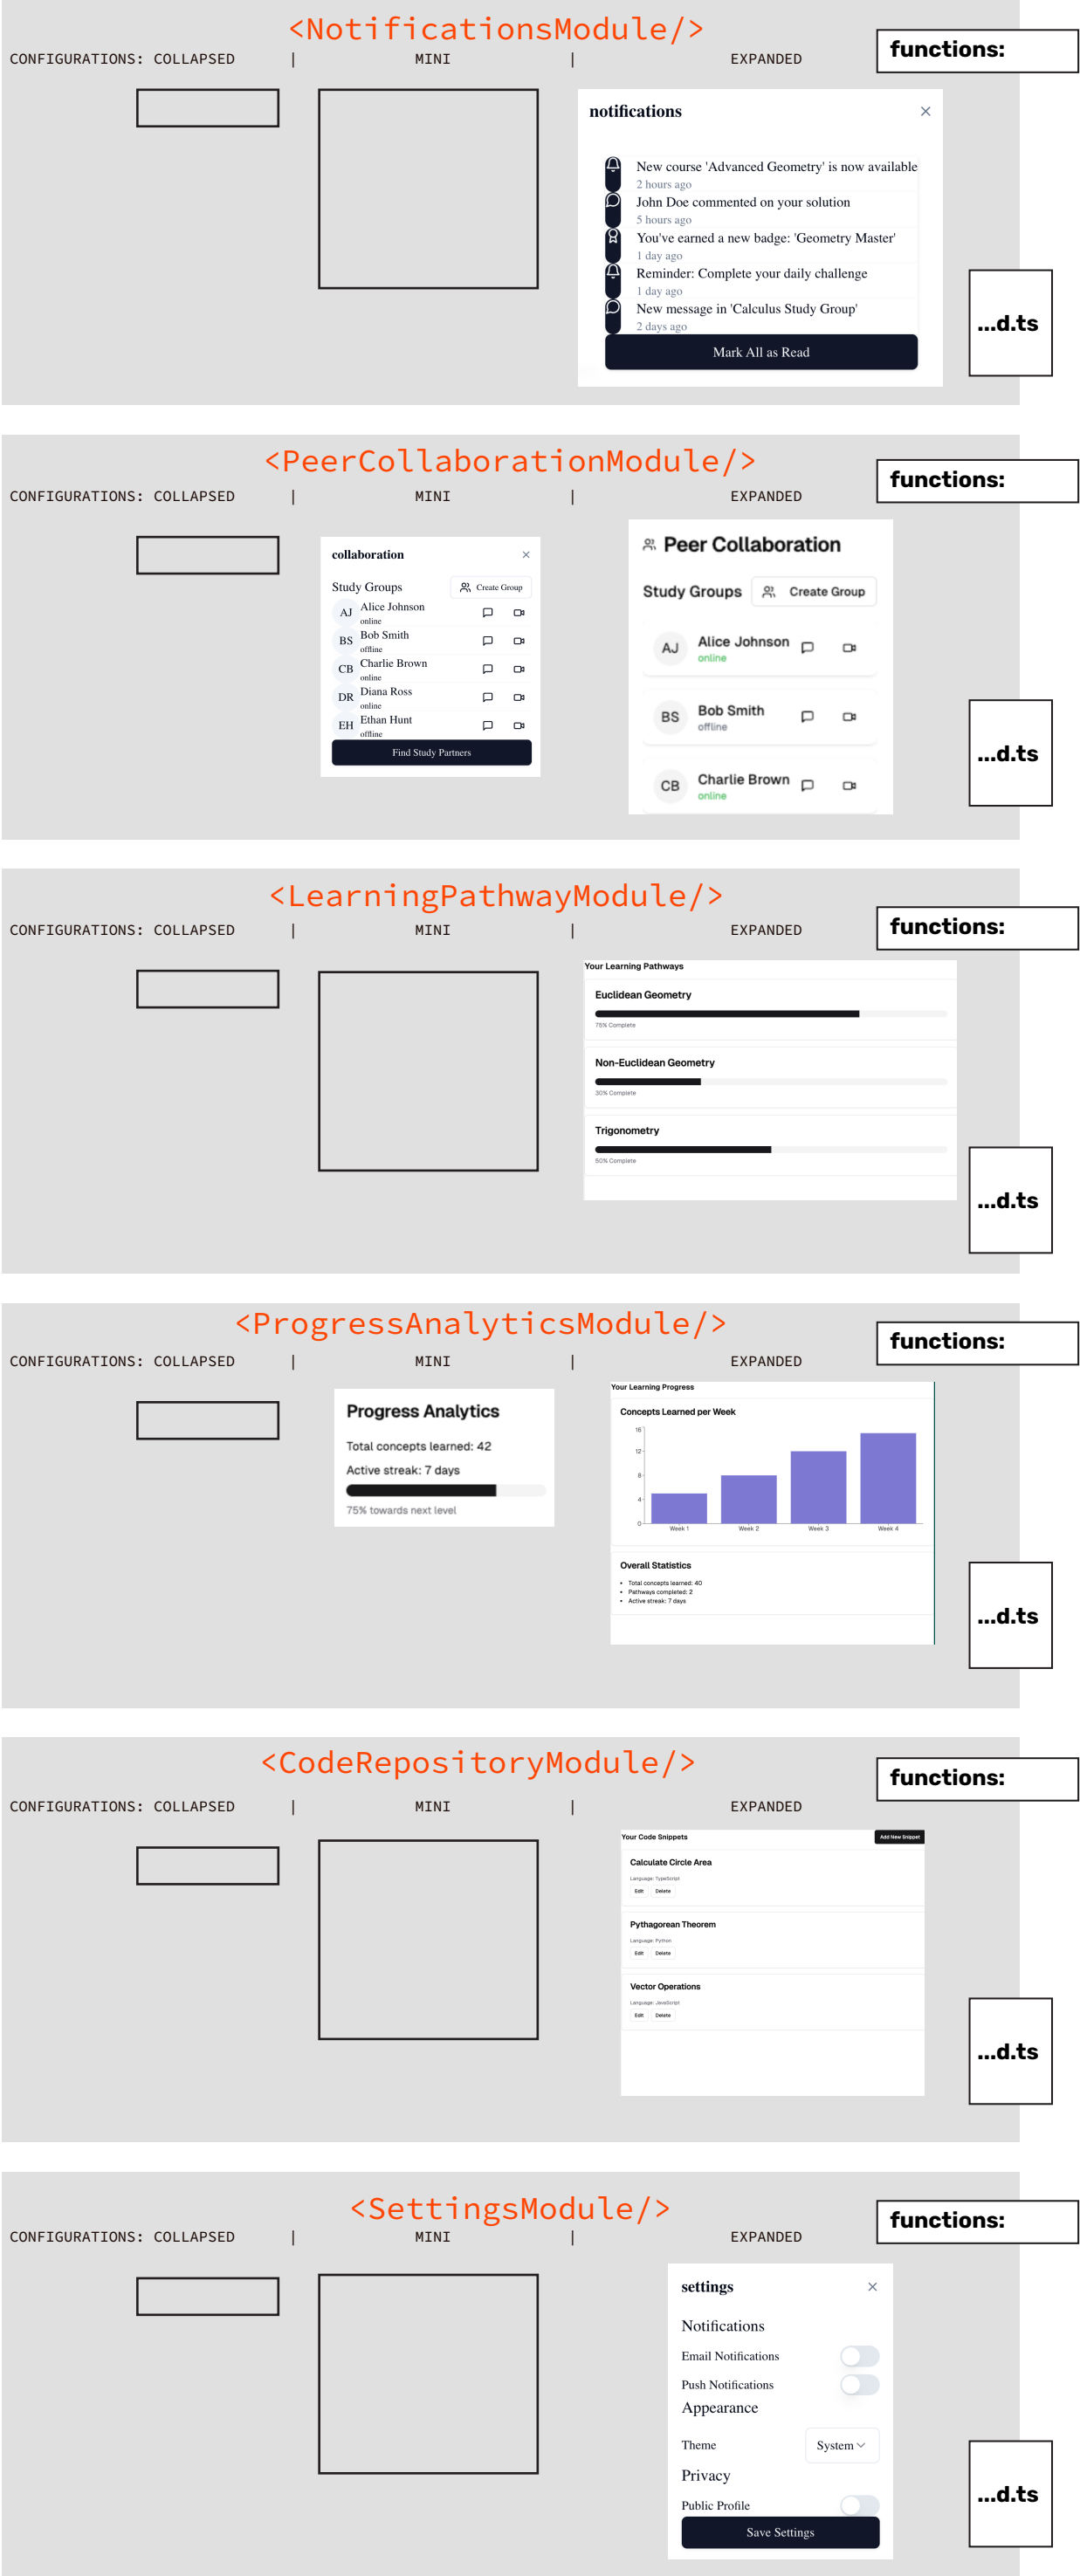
<NotificationsModule/>

CONFIGURATIONS: COLLAPSED | MINI | EXPANDED

functions:

notifications ×

New course 'Advanced Geometry' is now available
2 hours ago
John Doe commented on your solution
5 hours ago
You've earned a new badge: 'Geometry Master'
1 day ago
Reminder: Complete your daily challenge
1 day ago
New message in 'Calculus Study Group'
2 days ago

Mark All as Read

...d.ts

<PeerCollaborationModule/>

CONFIGURATIONS: COLLAPSED | MINI | EXPANDED

functions:

collaboration ×

Study Groups Create Group
AJ Alice Johnson online
BS Bob Smith offline
CB Charlie Brown online
DR Diana Ross online
EH Ethan Hunt offline

Find Study Partners

Peer Collaboration

Study Groups Create Group

AJ Alice Johnson online
BS Bob Smith offline
CB Charlie Brown online

...d.ts

<LearningPathwayModule/>

CONFIGURATIONS: COLLAPSED | MINI | EXPANDED

functions:

Your Learning Pathways

Euclidean Geometry
75% Complete

Non-Euclidean Geometry
30% Complete

Trigonometry
50% Complete

...d.ts

<ProgressAnalyticsModule/>

CONFIGURATIONS: COLLAPSED | MINI | EXPANDED

functions:

Progress Analytics

Total concepts learned: 42

Active streak: 7 days

75% towards next level

Your Learning Progress

Concepts Learned per Week

16
12
8
4
0
Week 1 Week 2 Week 3 Week 4

Overall Statistics
• Total concepts learned: 40
• Pathways completed: 2
• Active streak: 7 days

...d.ts

<CodeRepositoryModule/>

CONFIGURATIONS: COLLAPSED | MINI | EXPANDED

functions:

Your Code Snippets Add New Snippet

Calculate Circle Area
Language: TypeScript
Edit Delete

Pythagorean Theorem
Language: Python
Edit Delete

Vector Operations
Language: JavaScript
Edit Delete

...d.ts

<SettingsModule/>

CONFIGURATIONS: COLLAPSED | MINI | EXPANDED

functions:

settings ×

Notifications
Email Notifications
Push Notifications
Appearance
Theme System
Privacy
Public Profile
Save Settings

...d.ts